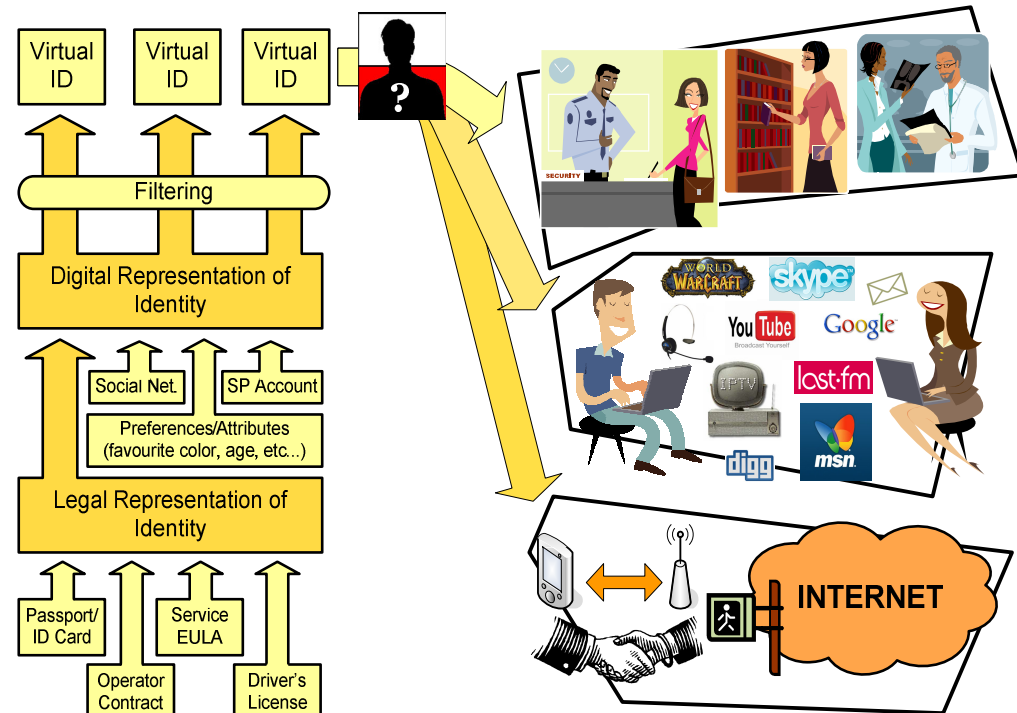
Virtual ID

Virtual ID

Virtual ID

?

Filtering

Digital Representation of Identity

Social Net.

SP Account

Preferences/Attributes (favourite color, age, etc...)

Legal Representation of Identity

Passport/ ID Card

Operator Contract

Service EULA

Driver's License

SECURITY

WORLD WARCRAFT

skype

YouTube Broadcast Yourself

Google

IPTV

last.fm

digg

msn

INTERNET